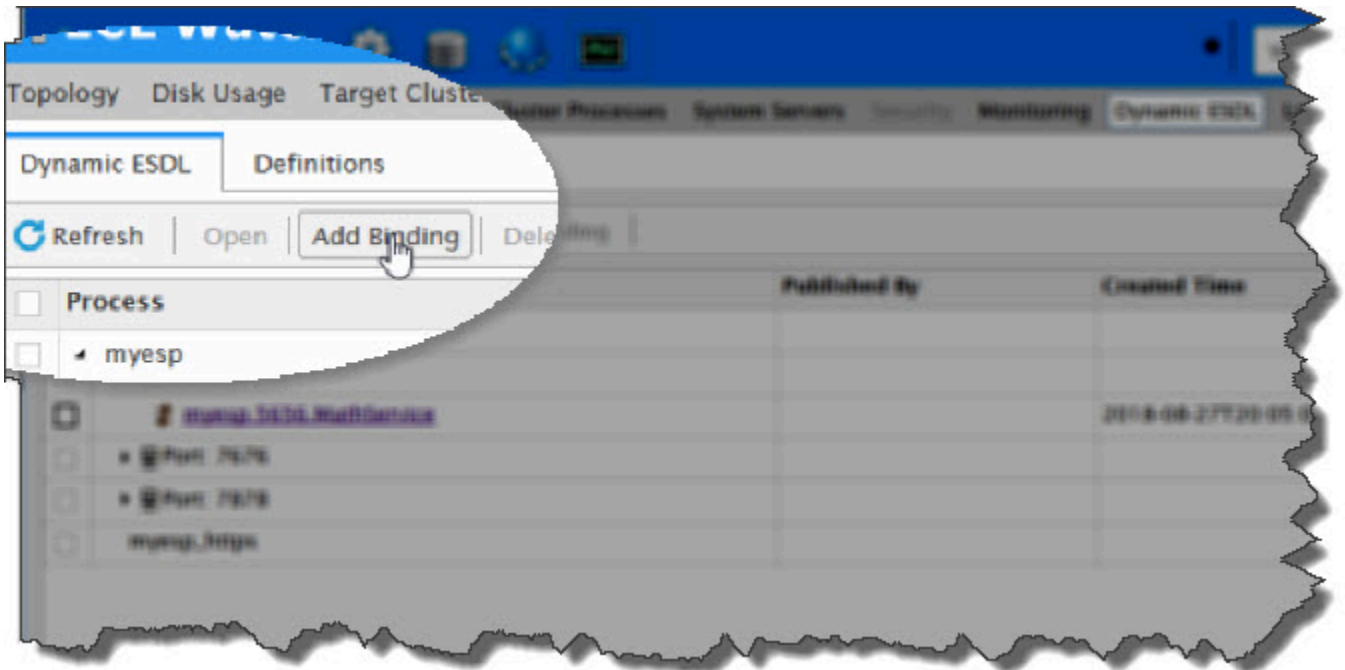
Topology Disk Usage Target Cluste Cluster Processes System Servers Security Monitoring Dynamic ESDL

Dynamic ESDL Definitions

Refresh Open Add Binding Delete Binding

Process Published By Created Time

myesp

myesp.5656.WsMService 2018-08-27T20:05:0

Port: 7676

Port: 7878

myesp_https